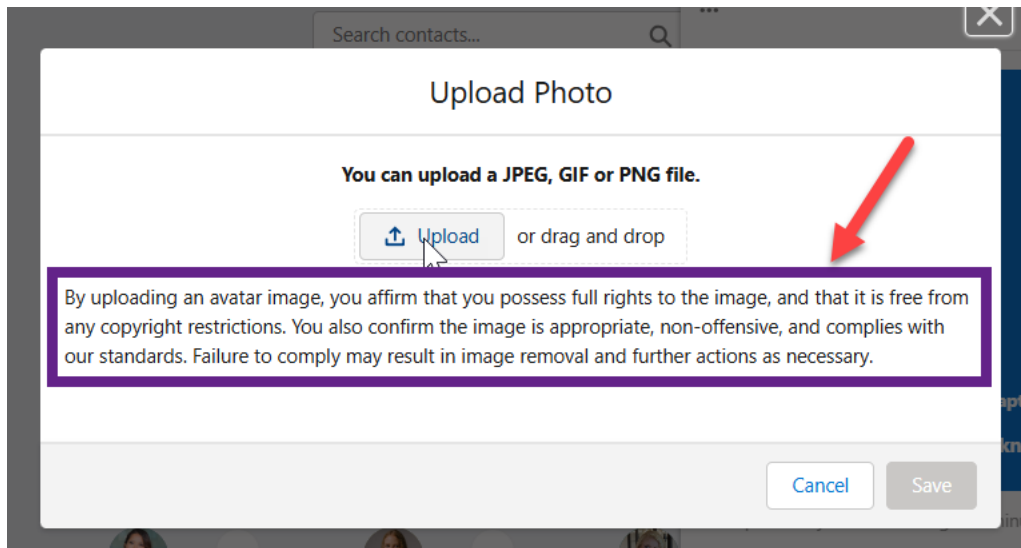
Search contacts...

Upload Photo

You can upload a JPEG, GIF or PNG file.

Upload or drag and drop

By uploading an avatar image, you affirm that you possess full rights to the image, and that it is free from any copyright restrictions. You also confirm the image is appropriate, non-offensive, and complies with our standards. Failure to comply may result in image removal and further actions as necessary.

Cancel Save